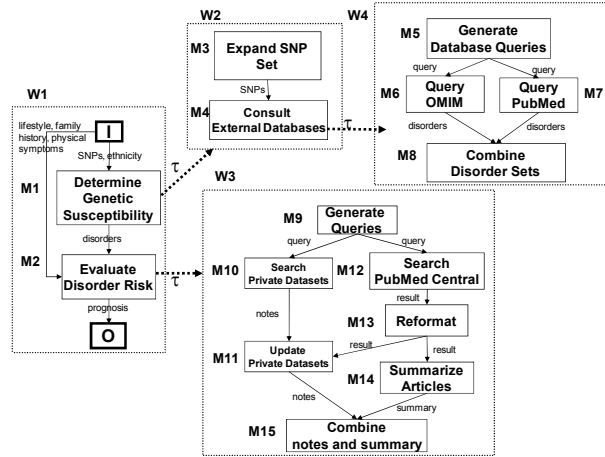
W2

M3 Expand SNP Set

SNPs

M4 Consult External Databases

τ

W4

M5 Generate Database Queries

query

query

M6 Query OMIM

Query PubMed M7

disorders

disorders

M8 Combine Disorder Sets

W1

lifestyle, family history, physical symptoms

I

SNPs, ethnicity

M1 Determine Genetic Susceptibility

τ

disorders

M2 Evaluate Disorder Risk

τ

prognosis

O

W3

M9 Generate Queries

query

query

M10 Search Private Datasets

M12 Search PubMed Central

notes

result

M13 Reformat

result

result

M11 Update Private Datasets

M14 Summarize Articles

notes

summary

M15 Combine notes and summary